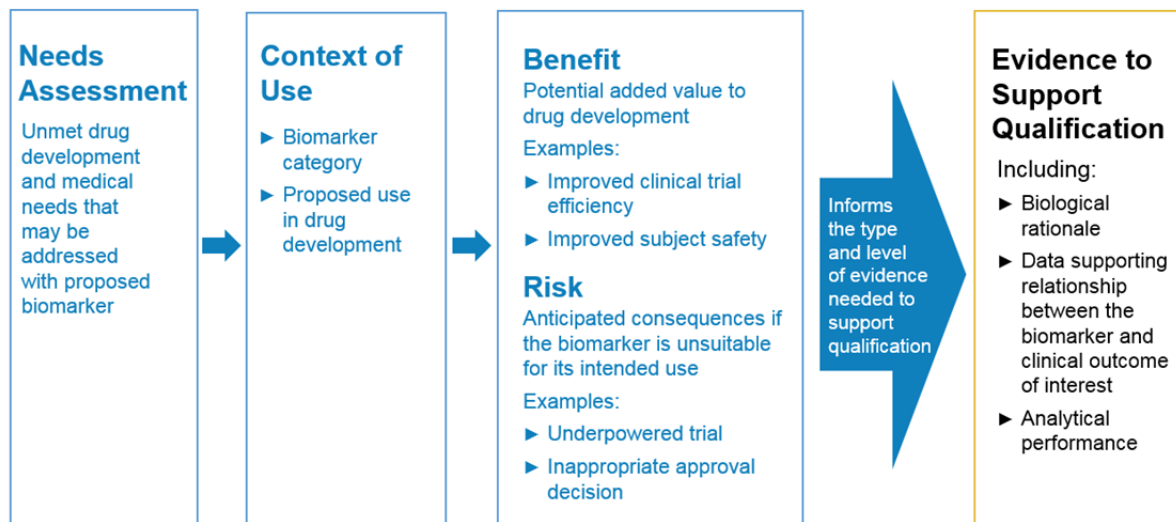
Needs Assessment

Unmet drug development and medical needs that may be addressed with proposed biomarker

Context of Use

► Biomarker category

► Proposed use in drug development

Benefit

Potential added value to drug development

Examples:

► Improved clinical trial efficiency

► Improved subject safety

Risk

Anticipated consequences if the biomarker is unsuitable for its intended use

Examples:

► Underpowered trial

► Inappropriate approval decision

Informs the type and level of evidence needed to support qualification

Evidence to Support Qualification

Including:

► Biological rationale

► Data supporting relationship between the biomarker and clinical outcome of interest

► Analytical performance